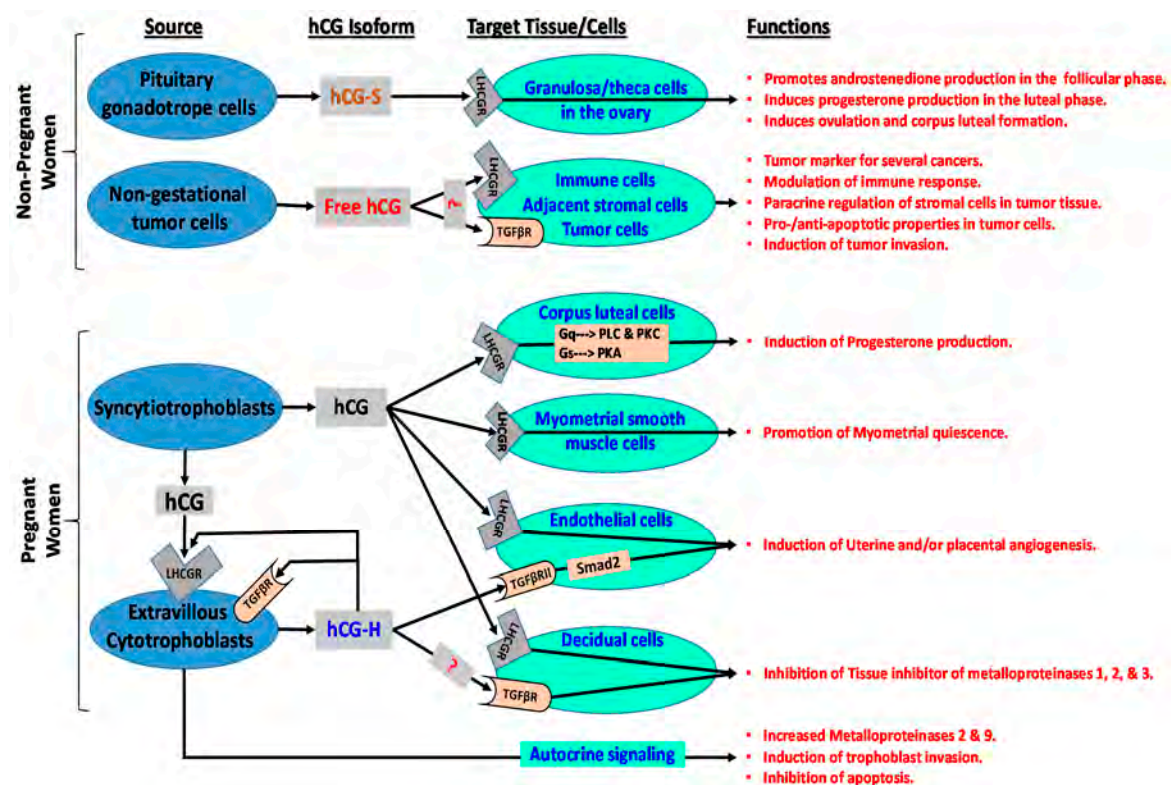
Source

hCG Isoform

Target Tissue/Cells

Functions

Non-Pregnant Women

Pituitary gonadotrope cells

hCG-S

LHCGR

Granulosa/theca cells in the ovary

• Promotes androstenedione production in the follicular phase.
• Induces progesterone production in the luteal phase.
• Induces ovulation and corpus luteal formation.

Non-gestational tumor cells

Free hCG

?

LHCGR

TGFβR

Immune cells
Adjacent stromal cells
Tumor cells

• Tumor marker for several cancers.
• Modulation of immune response.
• Paracrine regulation of stromal cells in tumor tissue.
• Pro-/anti-apoptotic properties in tumor cells.
• Induction of tumor invasion.

Pregnant Women

Corpus luteal cells

LHCGR

Gq---> PLC & PKC
Gs---> PKA

• Induction of Progesterone production.

Syncytiotrophoblasts

hCG

LHCGR

Myometrial smooth muscle cells

• Promotion of Myometrial quiescence.

hCG

LHCGR

LHCGR

Endothelial cells

• Induction of Uterine and/or placental angiogenesis.

TGFβR

TGFβRII

Smad2

Extravillous Cytotrophoblasts

hCG-H

LHCGR

Decidual cells

?

TGFβR

• Inhibition of Tissue inhibitor of metalloproteinases 1, 2, & 3.

Autocrine signaling

• Increased Metalloproteinases 2 & 9.
• Induction of trophoblast invasion.
• Inhibition of apoptosis.